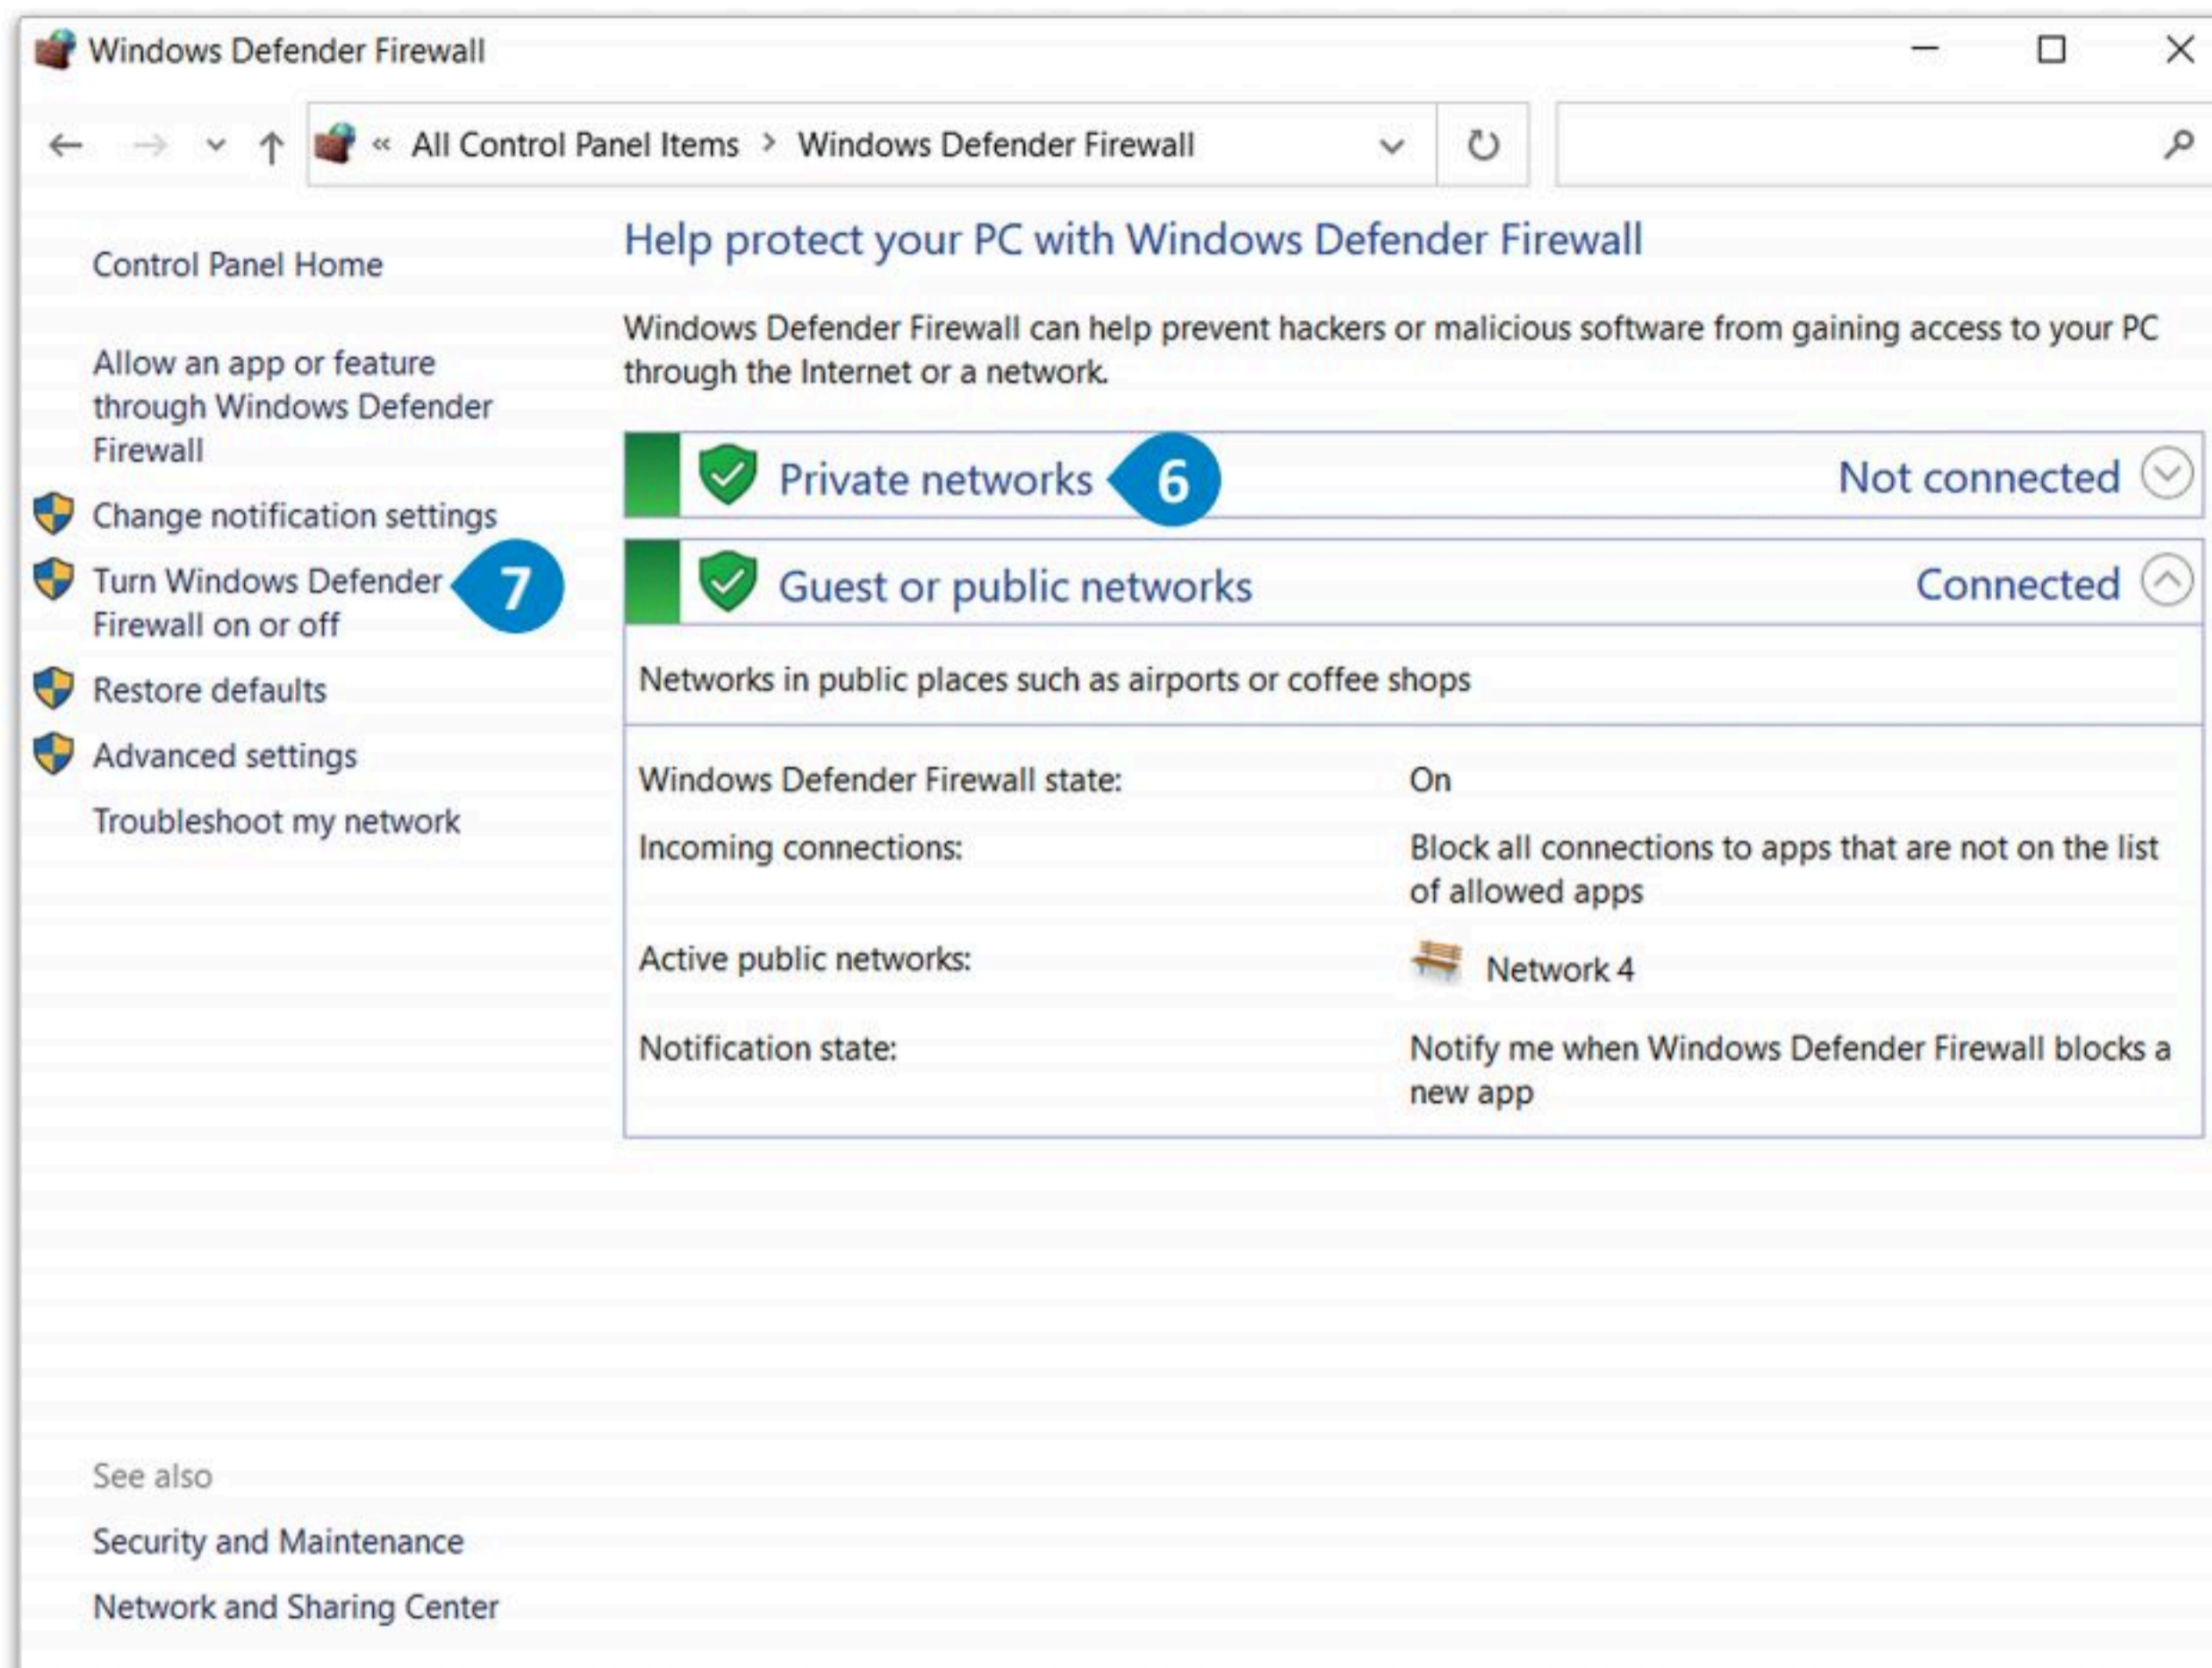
Windows Defender Firewall

« All Control Panel Items > Windows Defender Firewall

Control Panel Home

Allow an app or feature through Windows Defender Firewall

Change notification settings

Turn Windows Defender Firewall on or off

7

Restore defaults

Advanced settings

Troubleshoot my network

See also

Security and Maintenance

Network and Sharing Center

Help protect your PC with Windows Defender Firewall

Windows Defender Firewall can help prevent hackers or malicious software from gaining access to your PC through the Internet or a network.

Private networks

6

Not connected

Guest or public networks

Connected

Networks in public places such as airports or coffee shops

| | |
|---|---|
| Windows Defender Firewall state: | On |
| Incoming connections: | Block all connections to apps that are not on the list of allowed apps |
| Active public networks: | Network 4 |
| Notification state: | Notify me when Windows Defender Firewall blocks a new app |